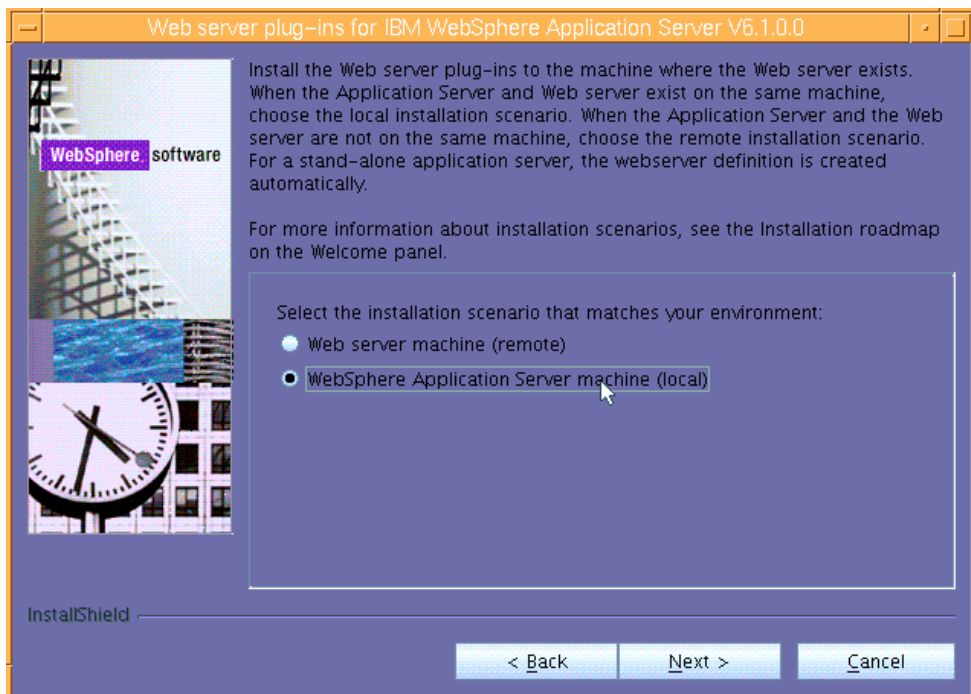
Web server plug-ins for IBM WebSphere Application Server V6.1.0.0

WebSphere software

Install the Web server plug-ins to the machine where the Web server exists. When the Application Server and Web server exist on the same machine, choose the local installation scenario. When the Application Server and the Web server are not on the same machine, choose the remote installation scenario. For a stand-alone application server, the webserver definition is created automatically.

For more information about installation scenarios, see the Installation roadmap on the Welcome panel.

Select the installation scenario that matches your environment:

Web server machine (remote)

WebSphere Application Server machine (local)

InstallShield

< Back

Next >

Cancel